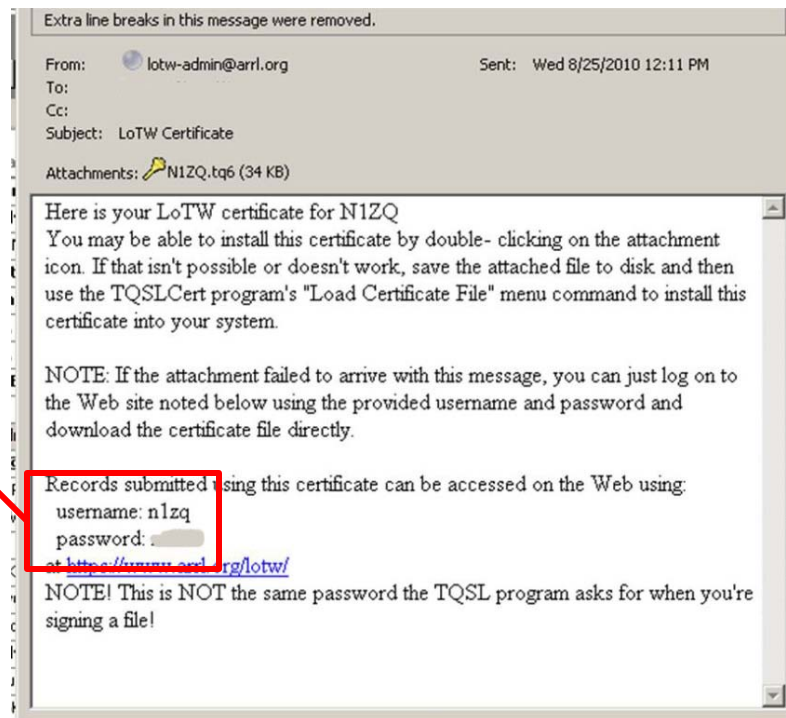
Extra line breaks in this message were removed.

From: lotw-admin@arrl.org
Sent: Wed 8/25/2010 12:11 PM
To:
Cc:
Subject: LoTW Certificate

Attachments: N1ZQ.tq6 (34 KB)

Here is your LoTW certificate for N1ZQ
You may be able to install this certificate by double- clicking on the attachment icon. If that isn't possible or doesn't work, save the attached file to disk and then use the TQSLCert program's "Load Certificate File" menu command to install this certificate into your system.

NOTE: If the attachment failed to arrive with this message, you can just log on to the Web site noted below using the provided username and password and download the certificate file directly.

Records submitted using this certificate can be accessed on the Web using:
username: n1zq
password: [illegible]
at https://www.arrl.org/lotw/
NOTE! This is NOT the same password the TQSL program asks for when you're signing a file!